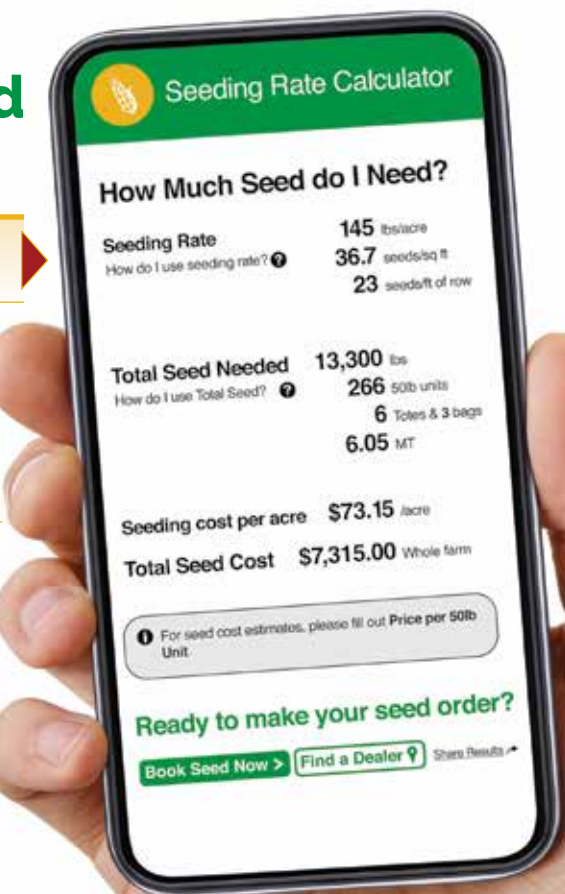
d

Seeding Rate Calculator

How Much Seed do I Need?

Seeding Rate
How do I use seeding rate?

145 lbs/acre
36.7 seeds/sq ft
23 seeds/ft of row

Total Seed Needed
How do I use Total Seed?

13,300 lbs
266 50lb units
6 Totes & 3 bags
6.05 MT

Seeding cost per acre $73.15 /acre

Total Seed Cost $7,315.00 Whole farm

For seed cost estimates, please fill out Price per 50lb Unit

Ready to make your seed order?

Book Seed Now > Find a Dealer Share Results